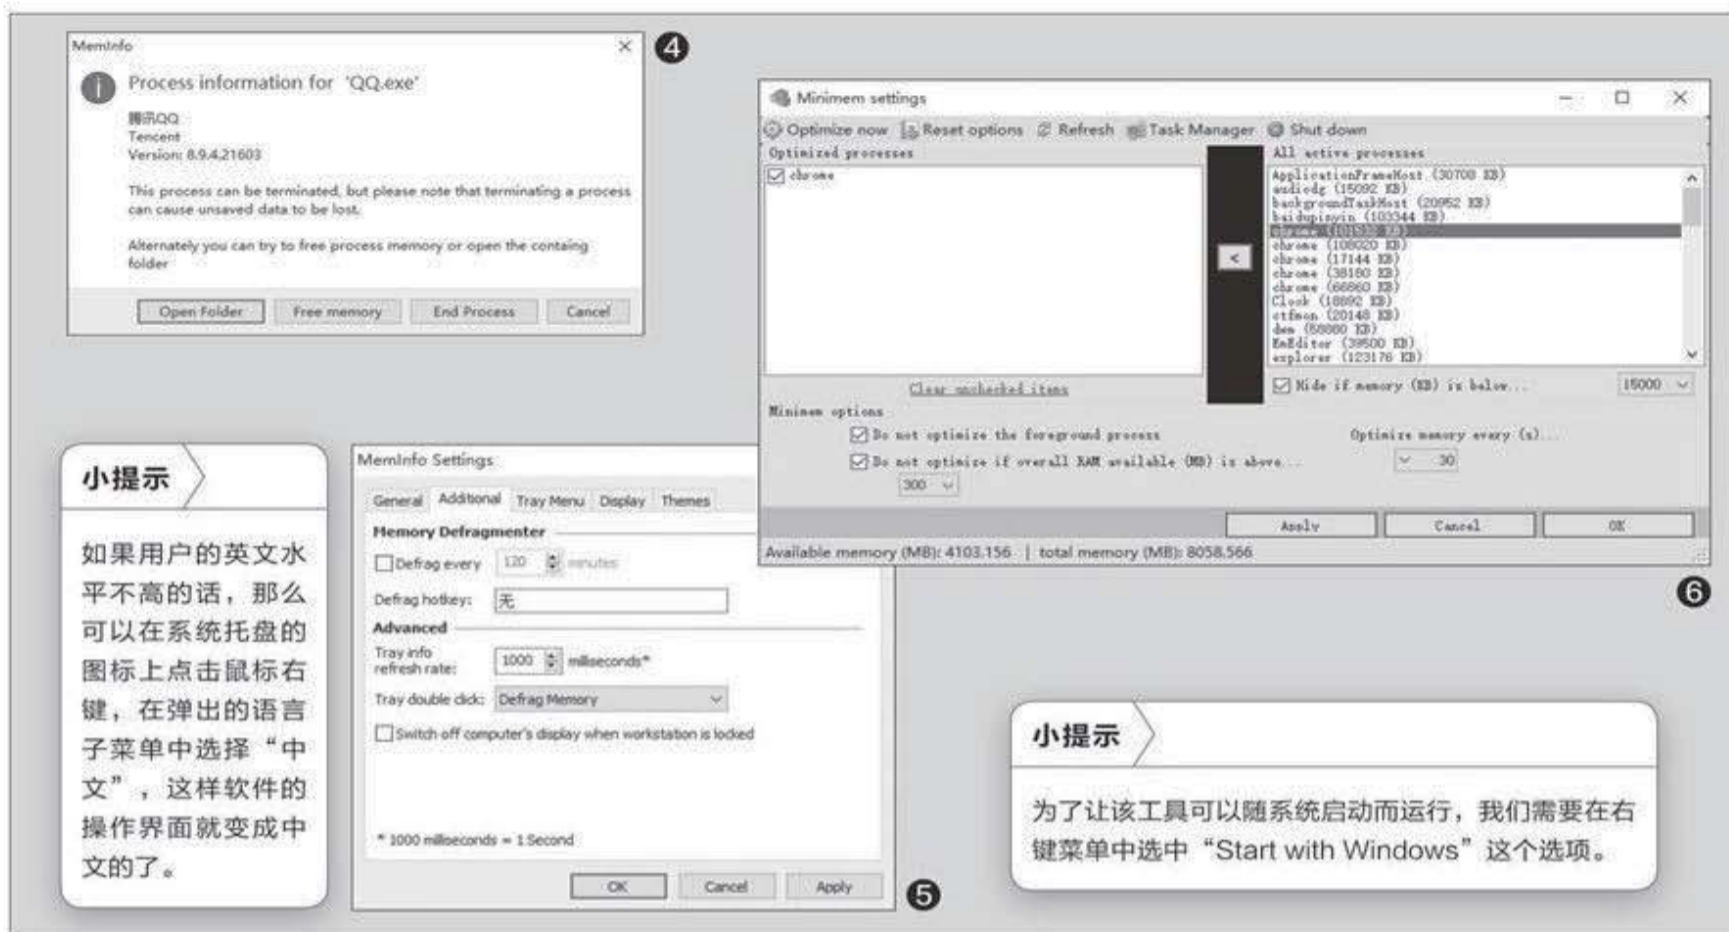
MemInfo

Process information for 'QQ.exe'

腾讯QQ
Tencent
Version: 8.9.4.21603

This process can be terminated, but please note that terminating a process can cause unsaved data to be lost.

Alternately you can try to free process memory or open the containg folder

Open Folder | Free memory | End Process | Cancel

④

Minimem settings

Optimize now | Reset options | Refresh | Task Manager | Shut down

Optimized processes

chrome

Clear unchecked items

All active processes

ApplicationFrameHost (30700 KB)
audiodg (15092 KB)
backgroundTaskHost (20952 KB)
baidupinyin (103344 KB)
chrome (101520 KB)
chrome (108020 KB)
chrome (17144 KB)
chrome (38180 KB)
chrome (66860 KB)
Clock (18892 KB)
ctfmon (20148 KB)
dwm (58880 KB)
EmEditor (39500 KB)
explorer (123176 KB)

Hide if memory (KB) is below... 15000

Minimem options

Do not optimize the foreground process

Do not optimize if overall RAM available (MB) is above...

300

Optimize memory every (s)...

30

Apply | Cancel | OK

Available memory (MB): 4103.156 | total memory (MB): 8058.566

⑥

小提示

如果用户的英文水平不高的话，那么可以在系统托盘的图标上点击鼠标右键，在弹出的语言子菜单中选择“中文”，这样软件的操作界面就变成中文的了。

MemInfo Settings

General | Additional | Tray Menu | Display | Themes

Memory Defragmenter

Defrag every 120 minutes

Defrag hotkey: 无

Advanced

Tray info refresh rate: 1000 milliseconds*

Tray double click: Defrag Memory

Switch off computer's display when workstation is locked

* 1000 milliseconds = 1 Second

OK | Cancel | Apply

⑤

小提示

为了让该工具可以随系统启动而运行，我们需要在右键菜单中选中“Start with Windows”这个选项。